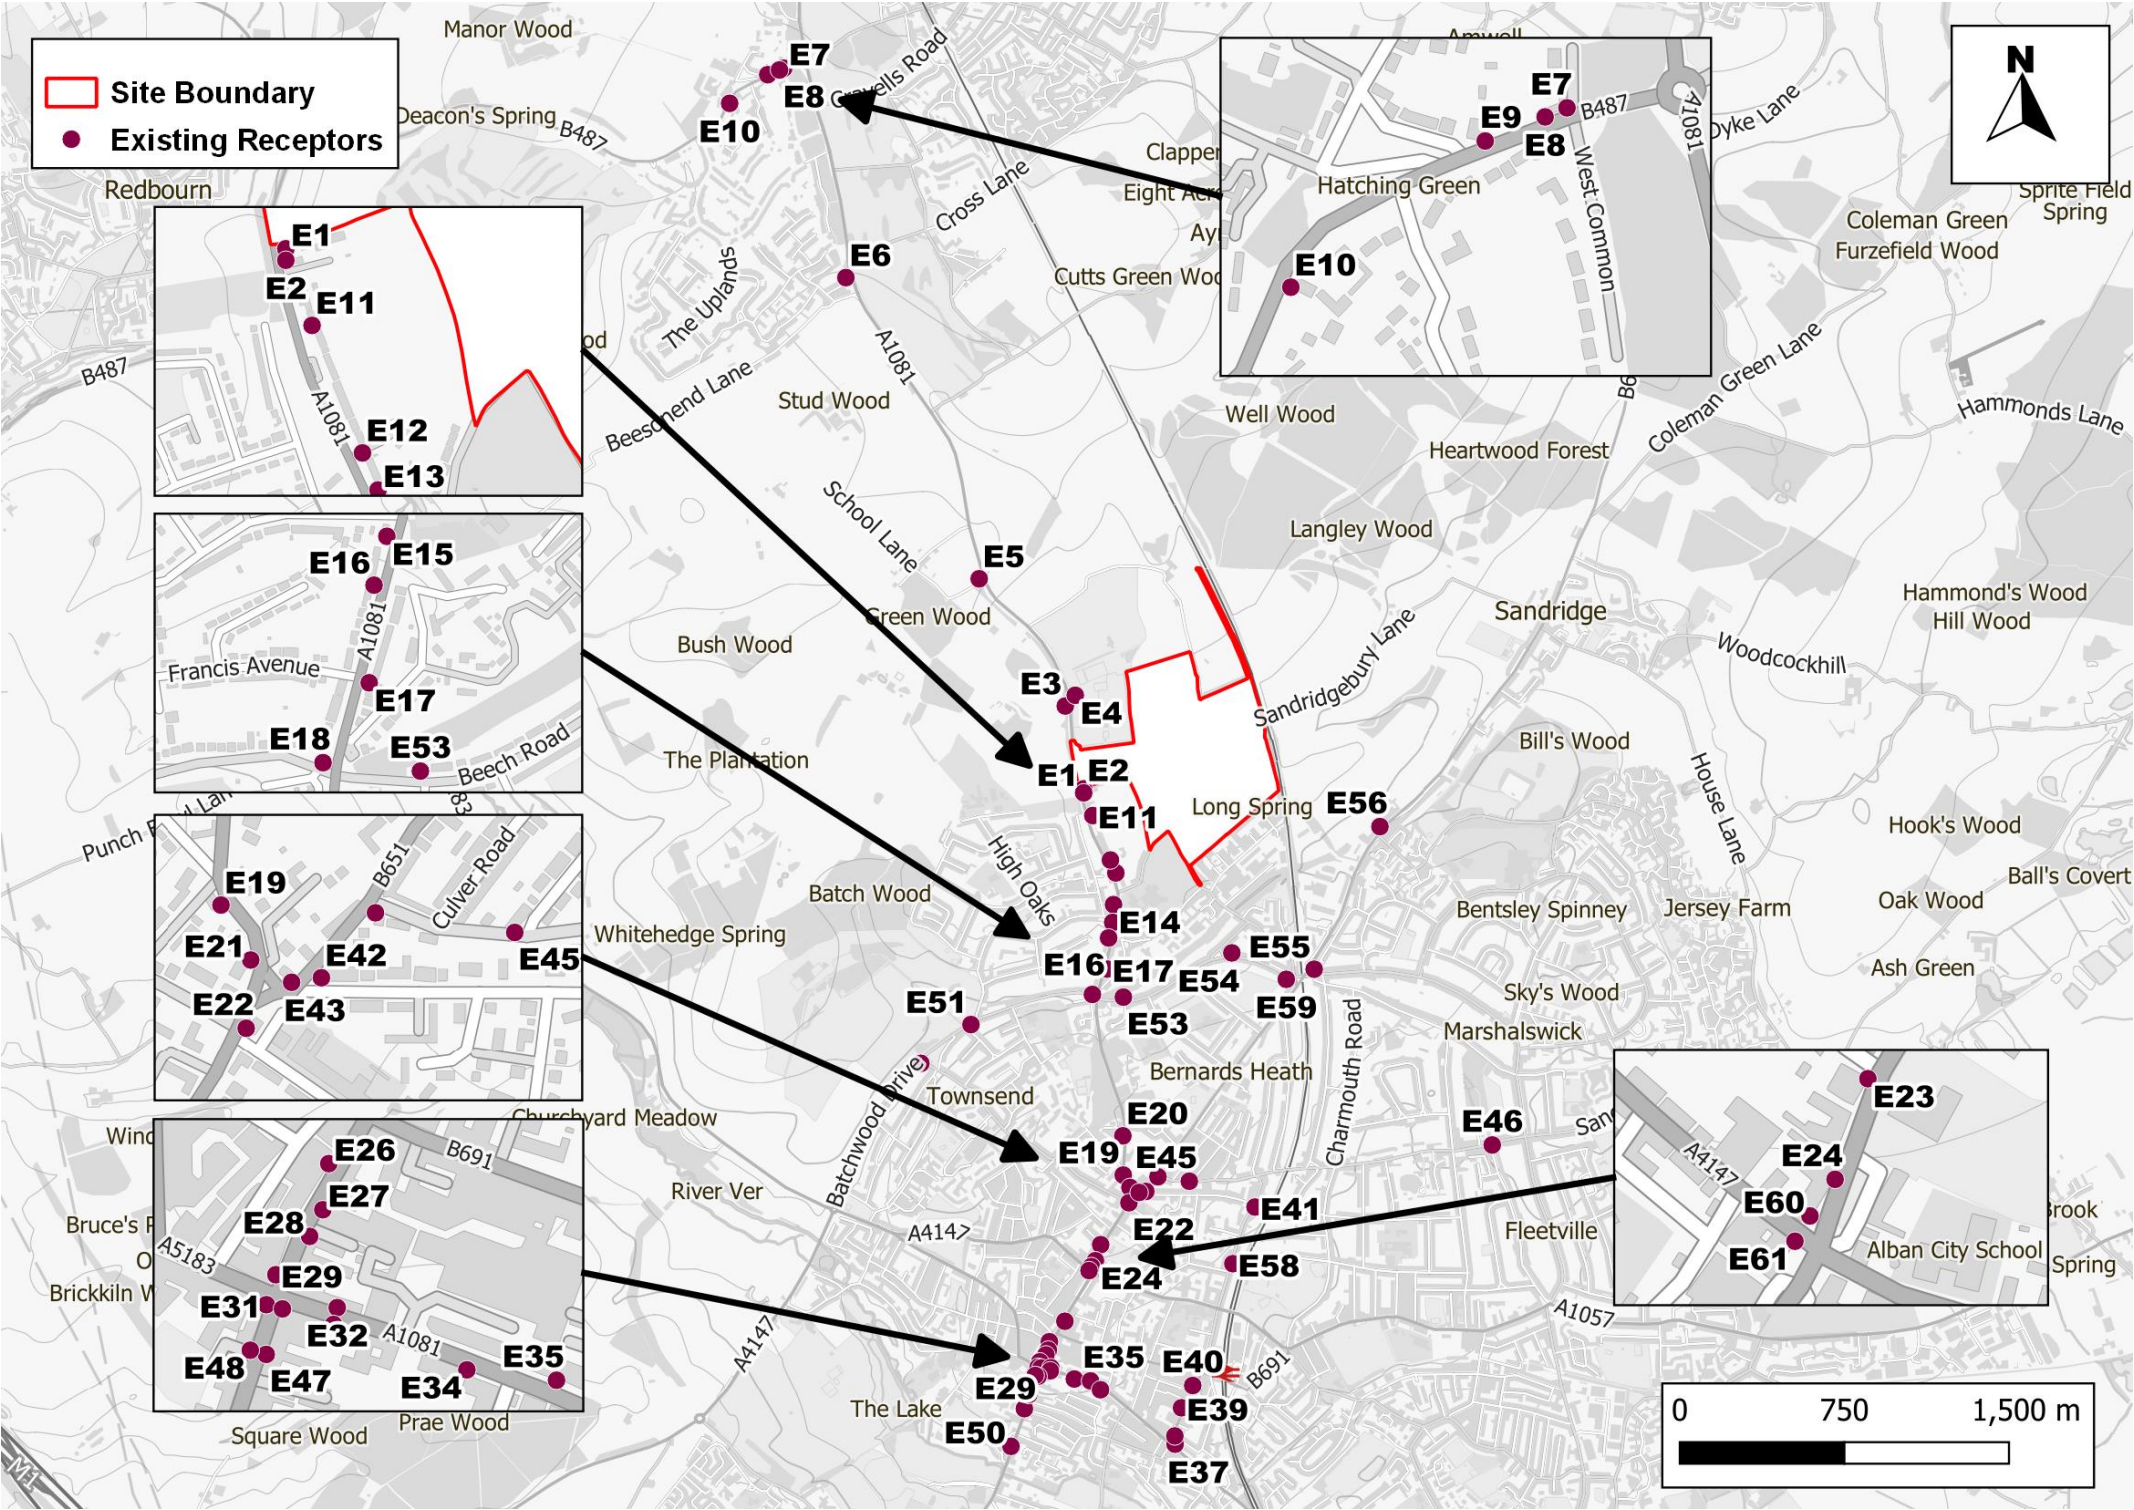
Site Boundary
Existing Receptors

N

Manor Wood
Deacon's Spring
B487
Redbourn
E7
E8
E10
Gravells Road
Clapper
Eight Acre
Ay
Cutts Green Wo
Cross Lane
The Uplands
E6
A1081
Stud Wood
Beesonend Lane
B487

E1
E2
E11
A1081
E12
E13

E7
E9
B487
E8
Hatching Green
West Common
A1081
E10
Amwell

Dyke Lane
Sprite Field Spring
Coleman Green
Furzefield Wood
Coleman Green Lane
Hammonds Lane
Well Wood
Heartwood Forest
Langley Wood
School Lane
E5
Green Wood
Bush Wood
Sandridge
Hammond's Wood
Hill Wood
Woodcockhill
Sandridgebury Lane
E3
E4
Bill's Wood
House Lane
The Plantation
E1
E2
E11
Long Spring
E56
Hook's Wood
Ball's Covert
High Oaks
Batch Wood
Oak Wood
Bentsley Spinney
Jersey Farm
E14
Whitehedge Spring
E55
Ash Green
E16
E17
E54
E59
Sky's Wood
E51
E53
Marshalswick
Charmouth Road
Bernards Heath
Townsend
Batchwood Drive
E20
E46
E19
E45
E41
E22
Fleetville
A4147
E24
E58
A1057
A4147
E35
E40
B691
E29
The Lake
E39
E50
E37

E16
E15
A1081
Francis Avenue
E17
E18
E53
Beech Road

Punch Bowl Lane
E19
B651
Culver Road
E21
E42
E45
E22
E43

Wind
Churchyard Meadow
River Ver
Bruce's
Brickkiln W
E26
B691
E27
E28
A5183
E29
E31
E32
A1081
E35
E48
E47
E34
Square Wood
Prae Wood

E23
A4147
E24
E60
E61
Alban City School
Brook
Spring

0 750 1,500 m
M1